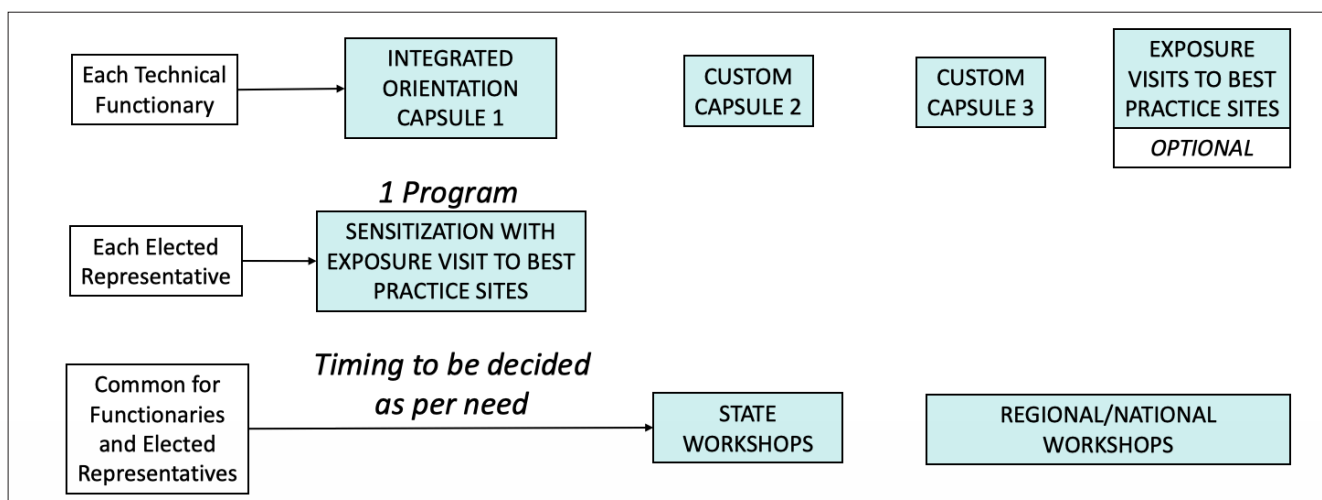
Each Technical Functionary

INTEGRATED ORIENTATION CAPSULE 1

CUSTOM CAPSULE 2

CUSTOM CAPSULE 3

EXPOSURE VISITS TO BEST PRACTICE SITES

OPTIONAL

1 Program

Each Elected Representative

SENSITIZATION WITH EXPOSURE VISIT TO BEST PRACTICE SITES

Common for Functionaries and Elected Representatives

Timing to be decided as per need

STATE WORKSHOPS

REGIONAL/NATIONAL WORKSHOPS